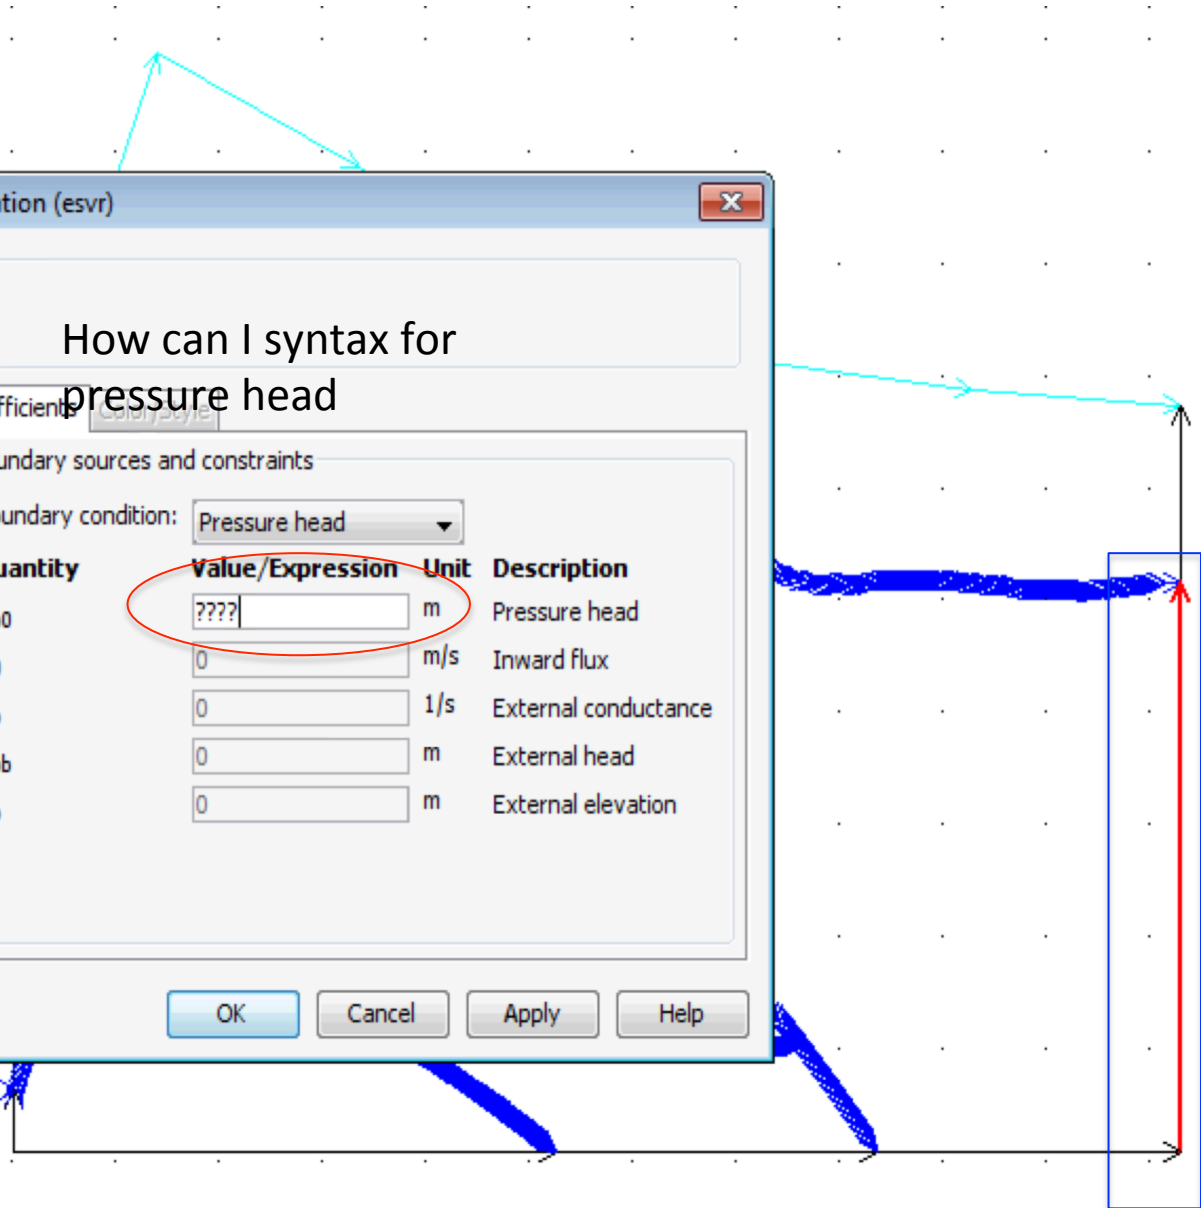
tion (esvr)

How can I syntax for pressure head

fficients Color/Style

undary sources and constraints

undary condition: Pressure head

| uantity | Value/Expression | Unit | Description |
|---|---|---|---|
| 0 | ???? | m | Pressure head |
|  | 0 | m/s | Inward flux |
|  | 0 | 1/s | External conductance |
| b | 0 | m | External head |
|  | 0 | m | External elevation |

OK Cancel Apply Help